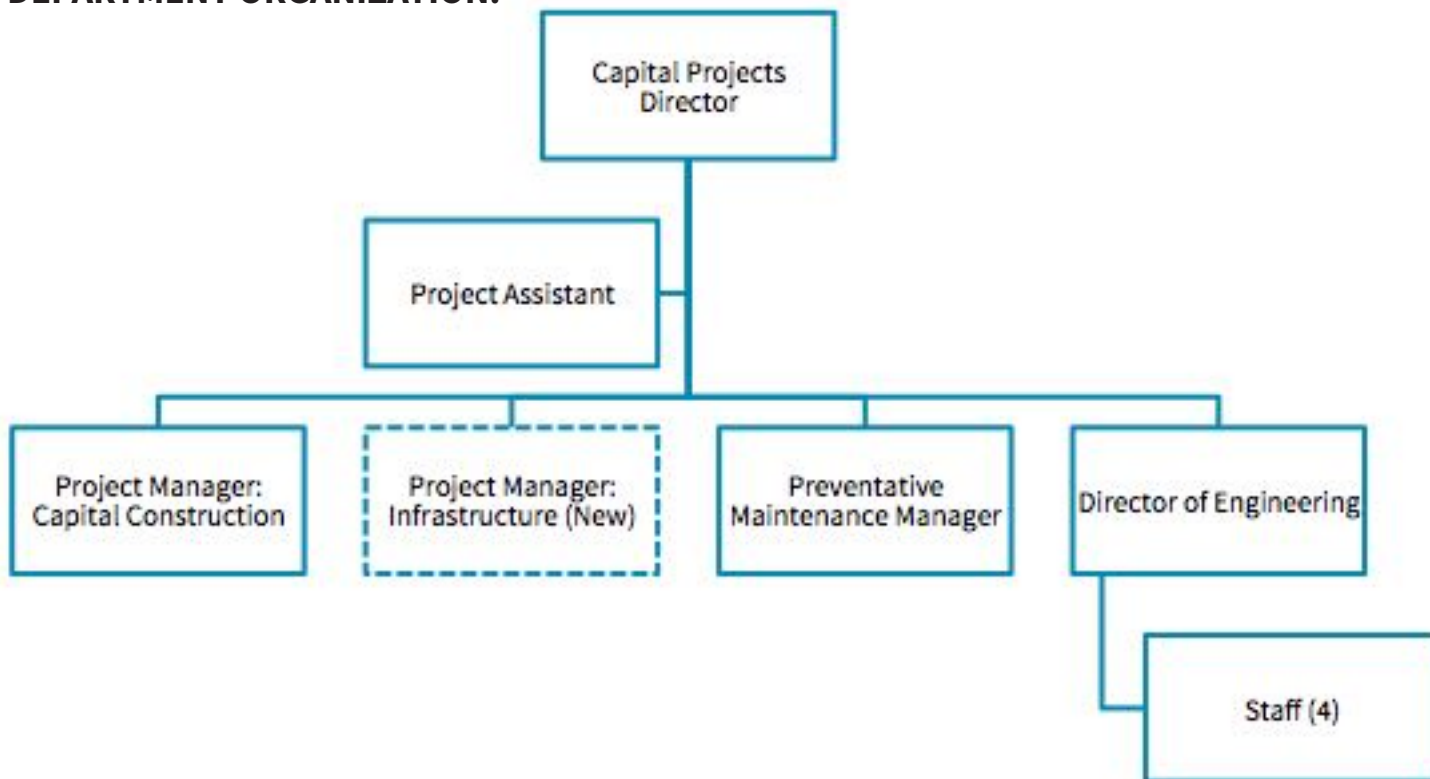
DEPARTMENT ORGANIZATION:

Capital Projects Director

Project Assistant

Project Manager: Capital Construction

Project Manager: Infrastructure (New)

Preventative Maintenance Manager

Director of Engineering

Staff (4)